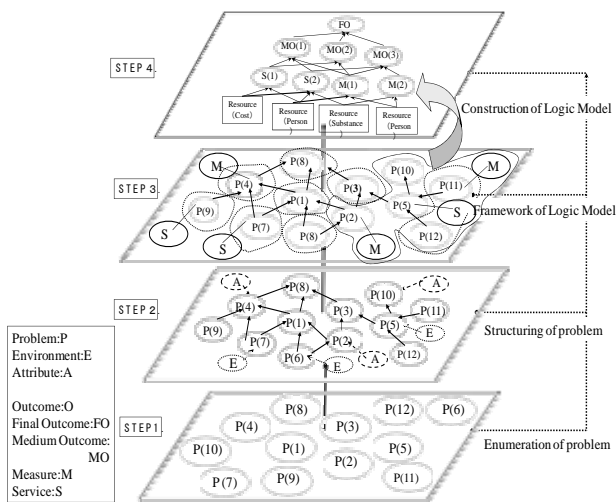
FO
MO(1)
MO(2)
MO(3)
STEP 4
S(1)
S(2)
M(1)
M(2)
Resource (Cost)
Resource (Person
Resource (Substance
Resource (Person
Construction of Logic Model

STEP 3
M
P(8)
P(4)
P(10)
M
P(3)
P(11)
P(1)
P(5)
P(9)
S
Framework of Logic Model
S
P(7)
P(2)
P(12)
S
P(8)
M

STEP 2
A
P(8)
P(10)
A
P(4)
P(3)
P(11)
P(9)
P(1)
P(5)
E
P(7)
P(2)
P(12)
E
P(6)
A
E
Structuring of problem

Problem:P
Environment:E
Attribute:A

Outcome:O
Final Outcome:FO
Medium Outcome: MO
Measure:M
Service:S

STEP 1
P(8)
P(12)
P(6)
P(4)
P(3)
P(1)
P(5)
P(10)
P(2)
Enumeration of problem
P(7)
P(9)
P(11)